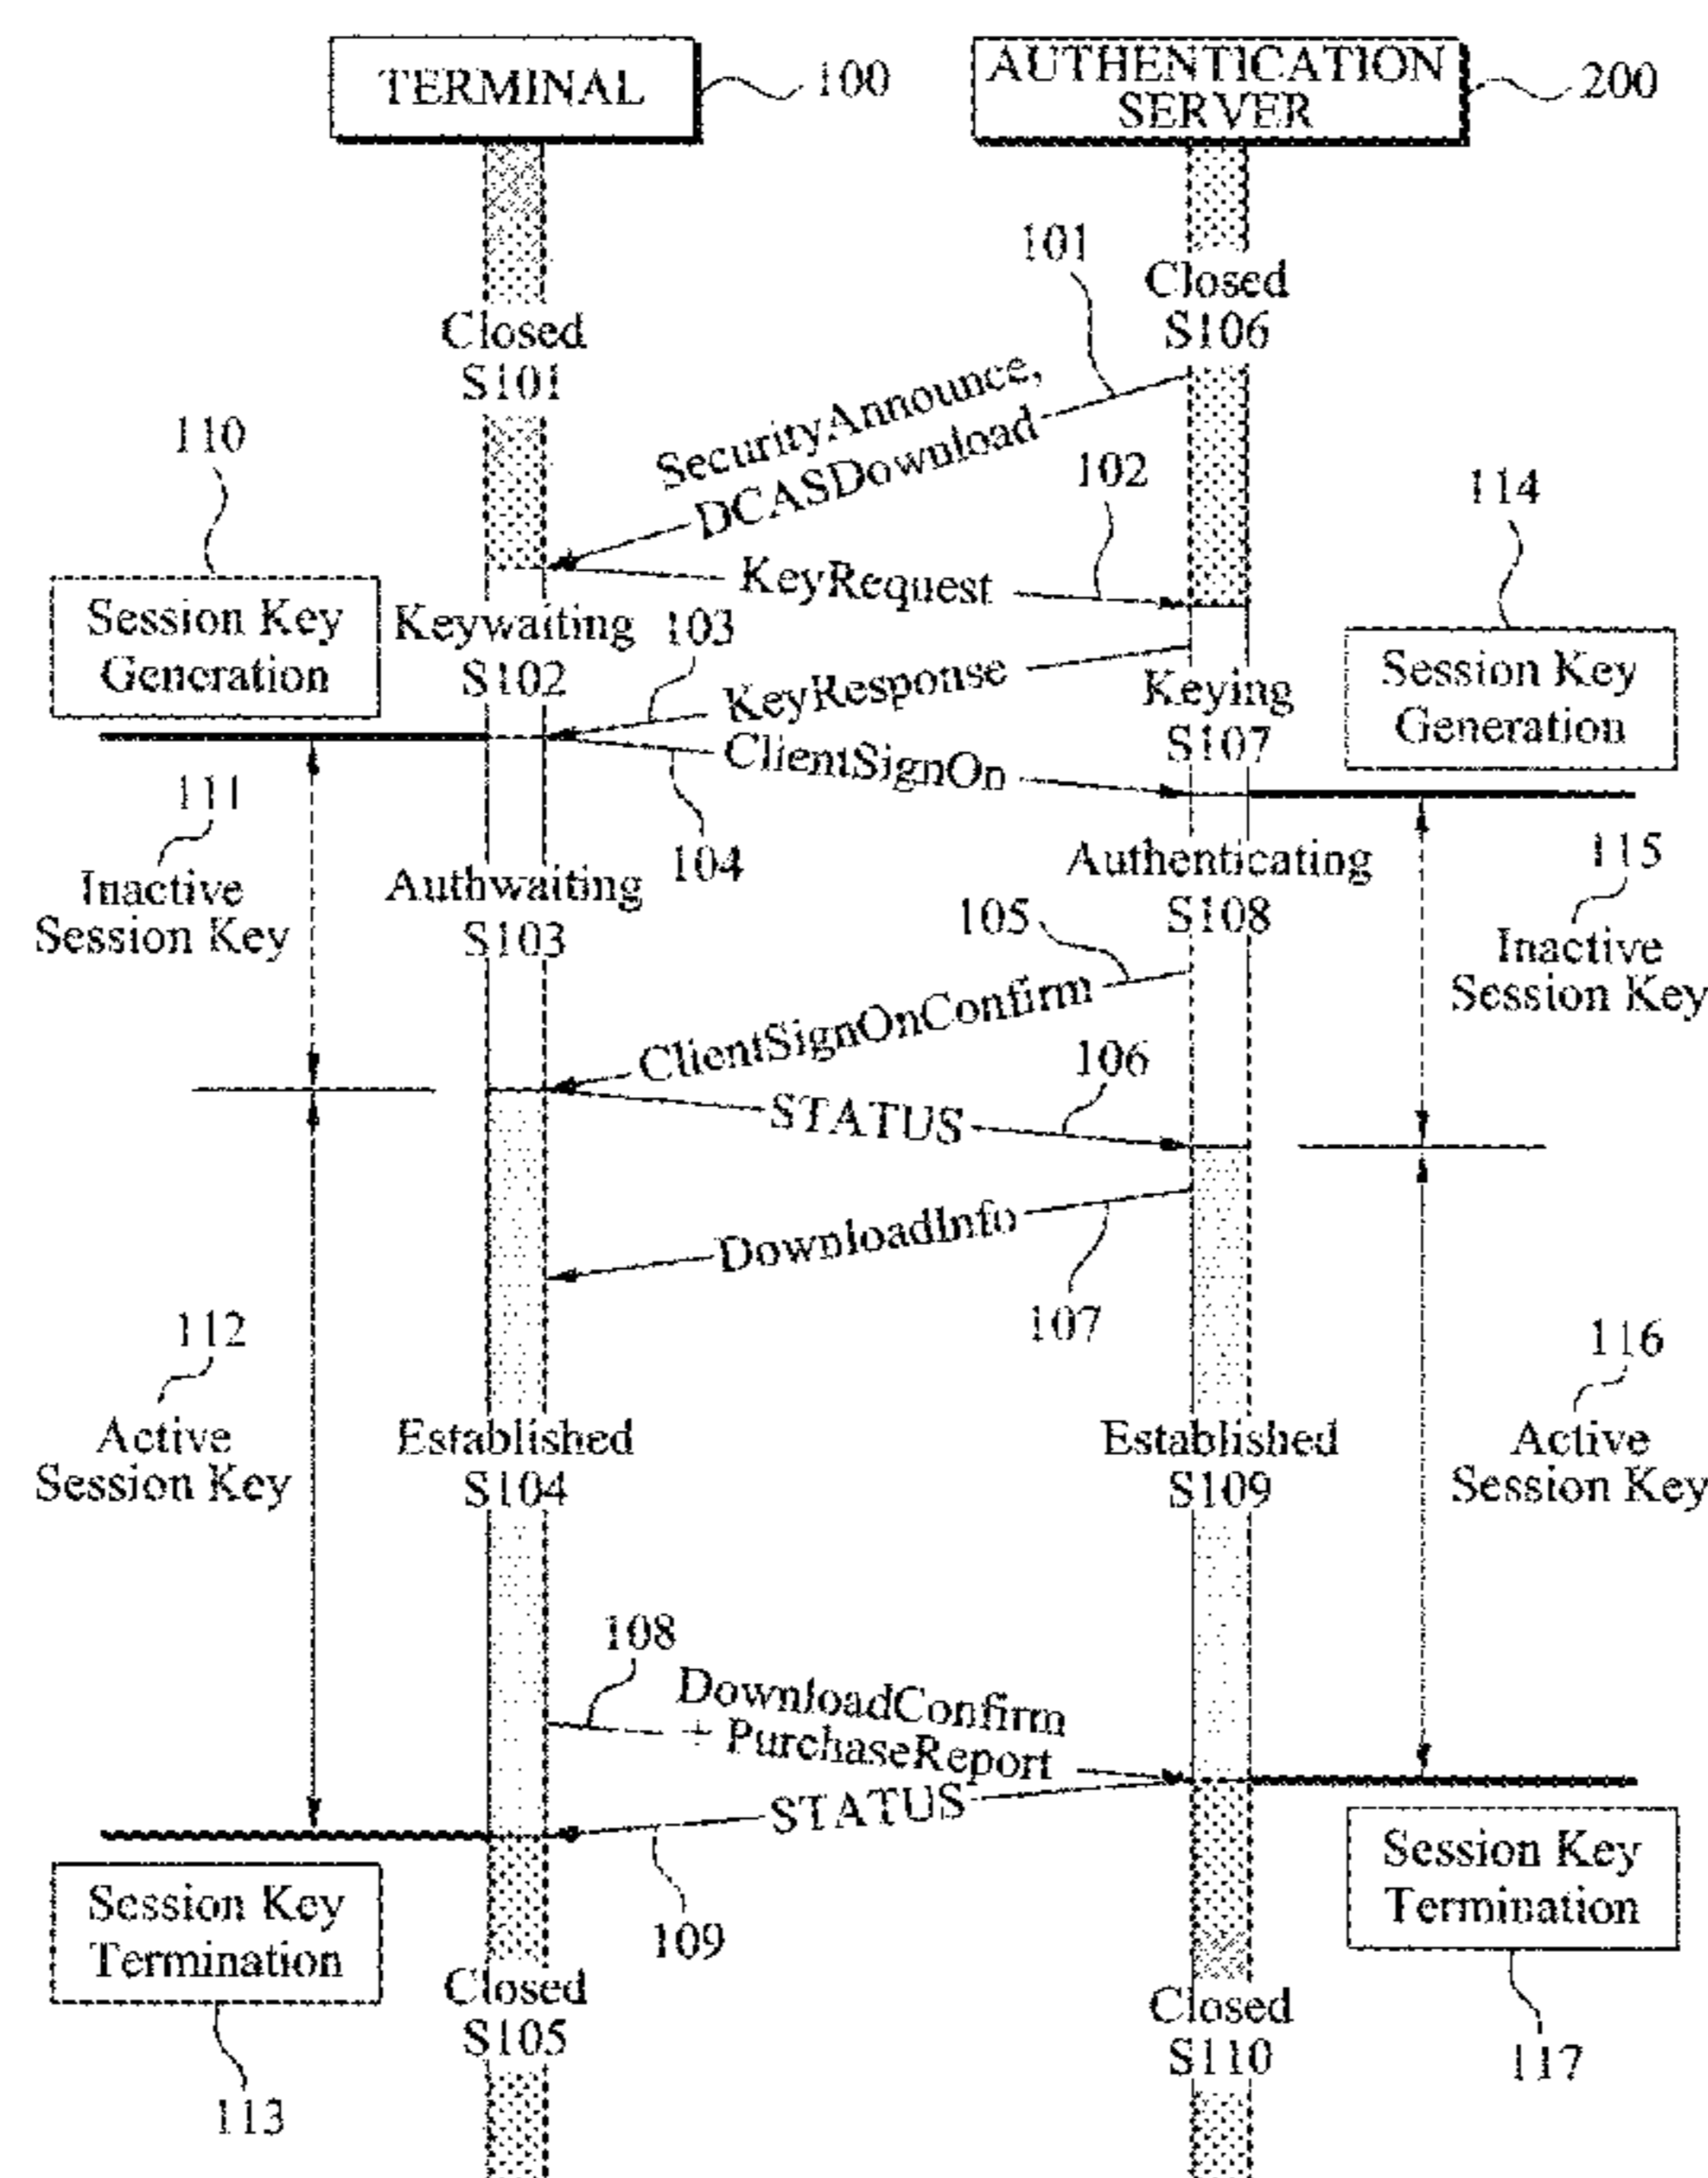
TERMINAL 100

AUTHENTICATION SERVER 200

101

Closed S106

Closed S101

SecurityAnnounce, DCASDownload

110

102

114

Session Key Generation

KeyRequest

Keywaiting S102

103

KeyResponse

Keying S107

Session Key Generation

ClientSignOn

111

Inactive Session Key

104

Authwaiting S103

Authenticating S108

115

105

Inactive Session Key

ClientSignOnConfirm

106

STATUS

DownloadInfo

107

112

Active Session Key

Established S104

Established S109

116

Active Session Key

108

DownloadConfirm + PurchaseReport

STATUS

Session Key Termination

Session Key Termination

109

Closed S105

Closed S110

113

117